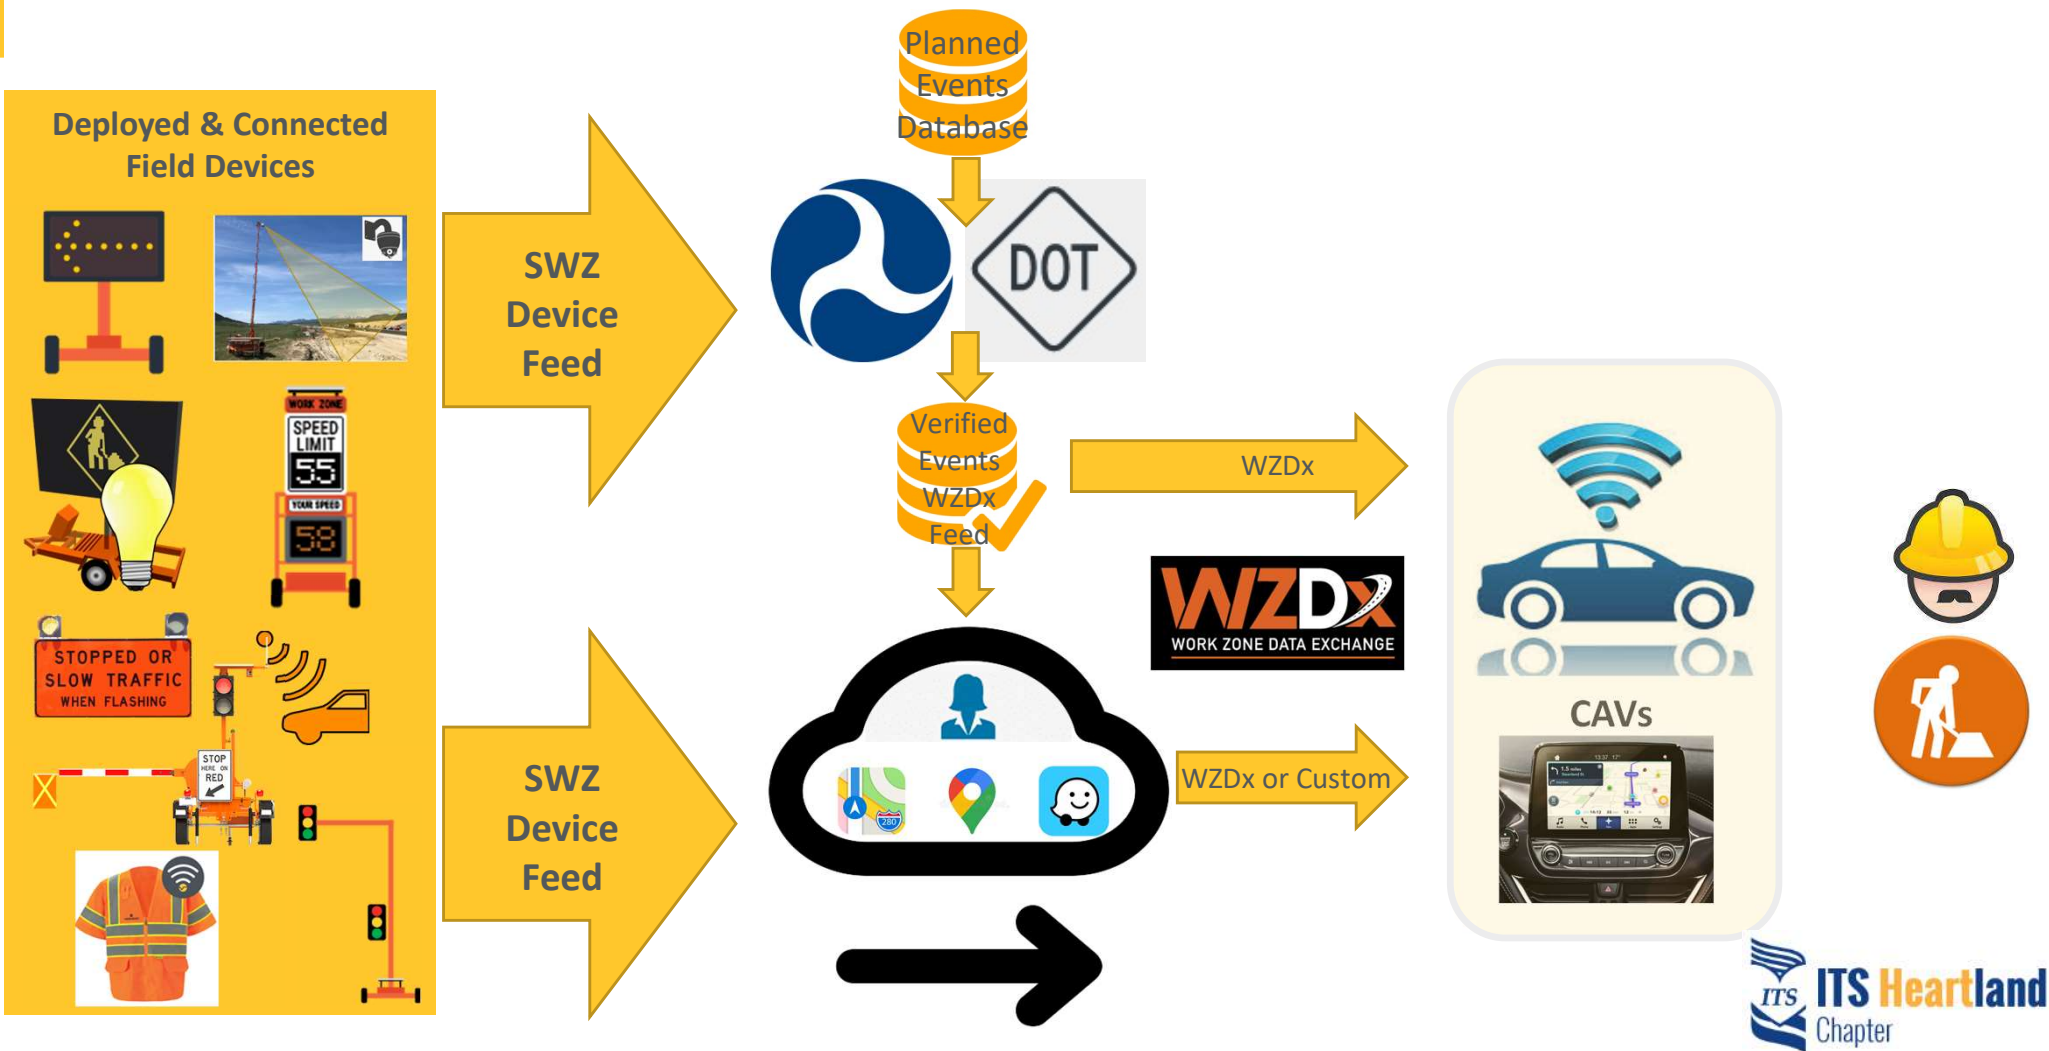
Deployed & Connected Field Devices

WORK ZONE
SPEED LIMIT
55
YOUR SPEED
58

STOPPED OR SLOW TRAFFIC WHEN FLASHING

STOP HERE ON RED

SWZ Device Feed

Planned Events Database

DOT

Verified Events WZDx Feed

WZDx

WZDx
WORK ZONE DATA EXCHANGE

WZDx or Custom

SWZ Device Feed

CAVs

ITS ITS Heartland Chapter